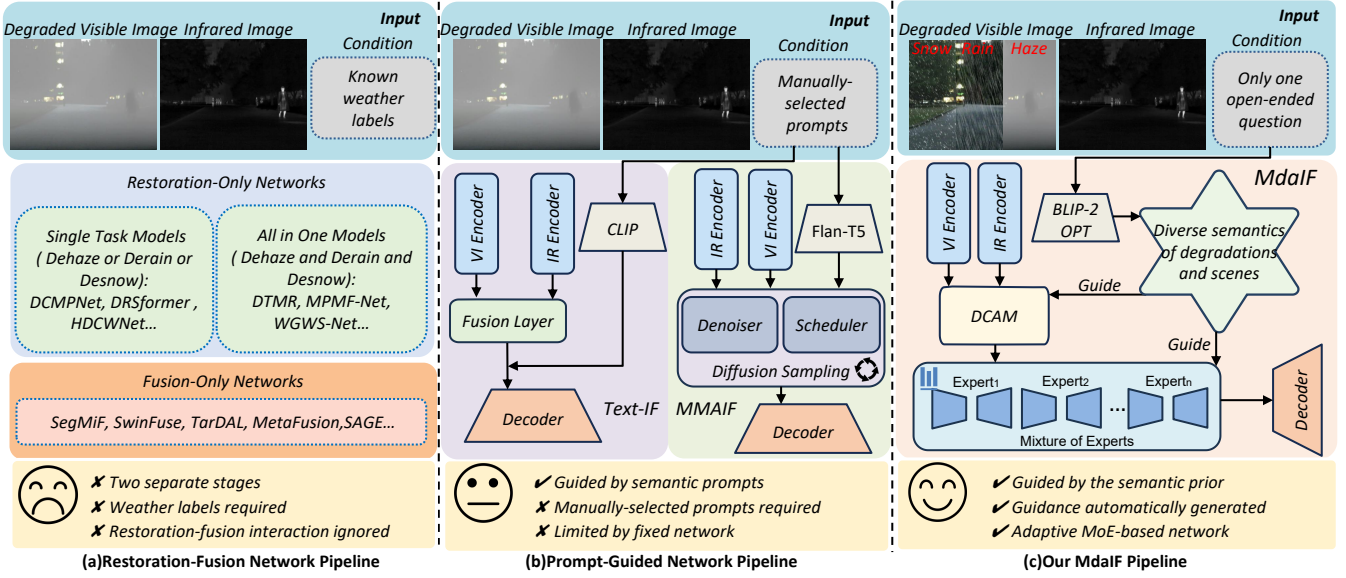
Degraded Visible Image Infrared Image Input

Condition

Known weather labels

Restoration-Only Networks

Single Task Models ( Dehaze or Derain or Desnow): DCMPNet, DRSformer , HDCWNet…

All in One Models ( Dehaze and Derain and Desnow): DTMR, MPMF-Net, WGWS-Net…

Fusion-Only Networks

SegMiF, SwinFuse, TarDAL, MetaFusion,SAGE…

✘ Two separate stages
✘ Weather labels required
✘ Restoration-fusion interaction ignored

(a)Restoration-Fusion Network Pipeline

Degraded Visible Image Infrared Image Input

Condition

Manually-selected prompts

VI Encoder IR Encoder CLIP

Fusion Layer

Decoder

Text-IF

IR Encoder VI Encoder Flan-T5

Denoiser Scheduler

Diffusion Sampling

MMAIF

Decoder

✔ Guided by semantic prompts
✘ Manually-selected prompts required
✘ Limited by fixed network

(b)Prompt-Guided Network Pipeline

Degraded Visible Image Infrared Image Input

Snow Rain Haze

Condition

Only one open-ended question

MdaIF

VI Encoder IR Encoder BLIP-2 OPT

Diverse semantics of degradations and scenes

Guide

DCAM

Guide

Expert$_1$ Expert$_2$ … Expert$_n$

Mixture of Experts

Decoder

✔ Guided by the semantic prior
✔ Guidance automatically generated
✔ Adaptive MoE-based network

(c)Our MdaIF Pipeline